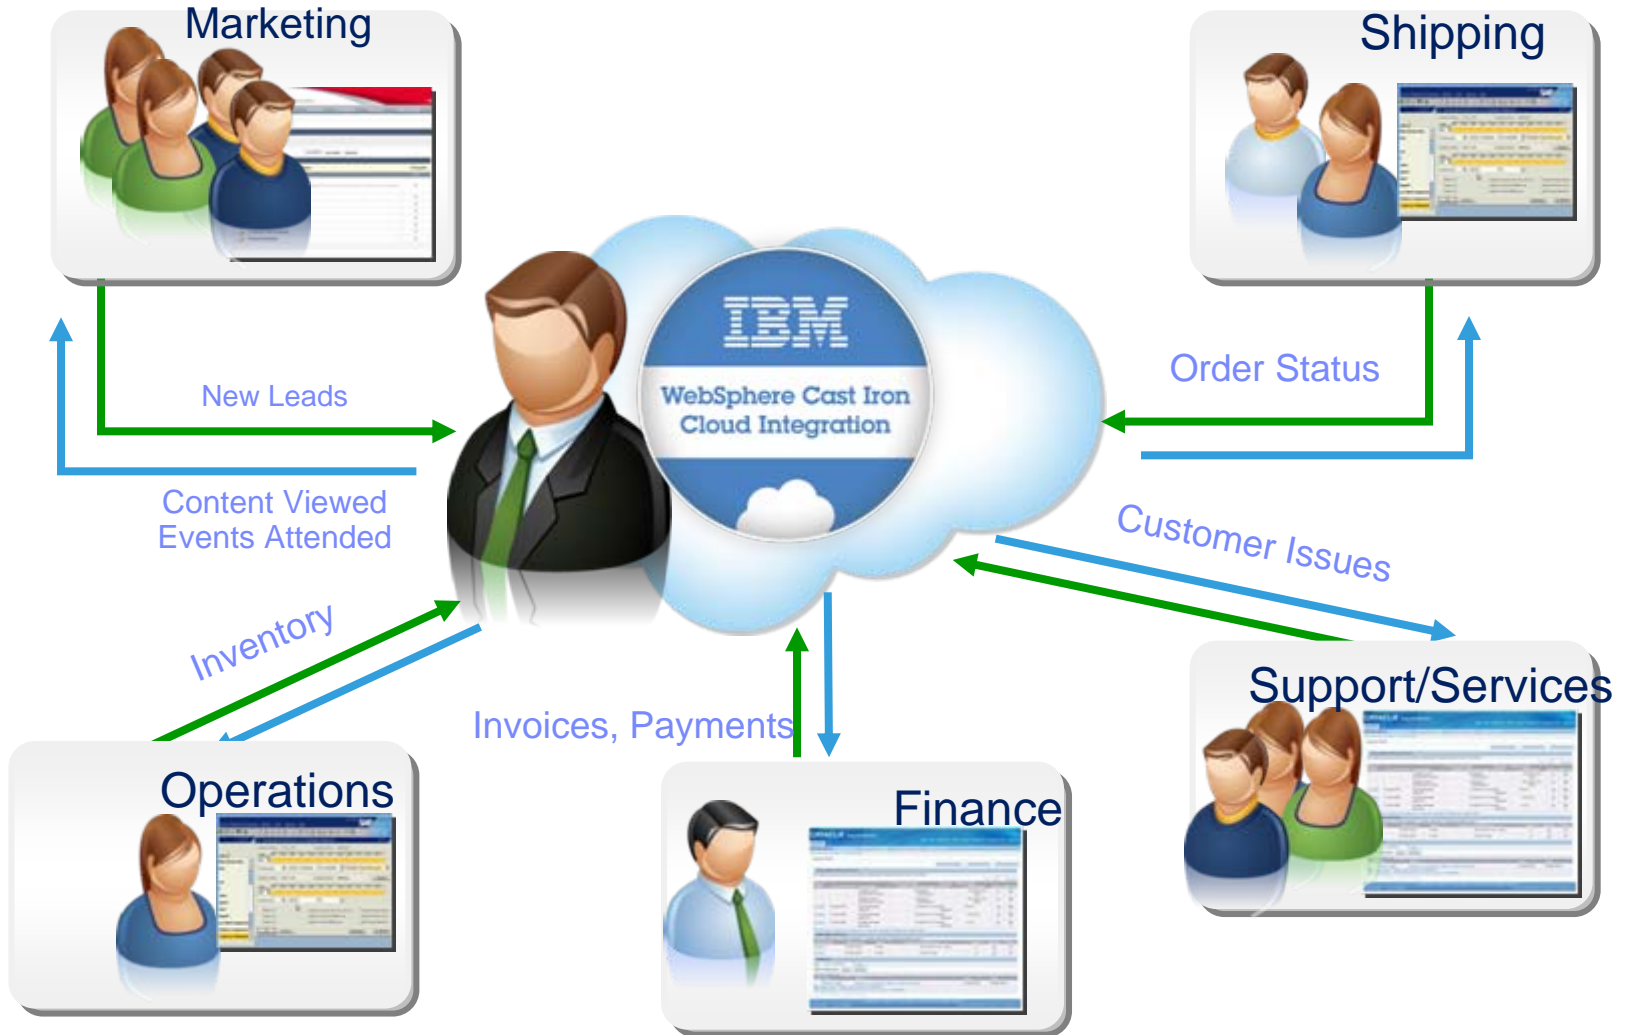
Marketing

Shipping

IBM

WebSphere Cast Iron
Cloud Integration

New Leads

Content Viewed
Events Attended

Order Status

Customer Issues

Inventory

Invoices, Payments

Support/Services

Operations

Finance